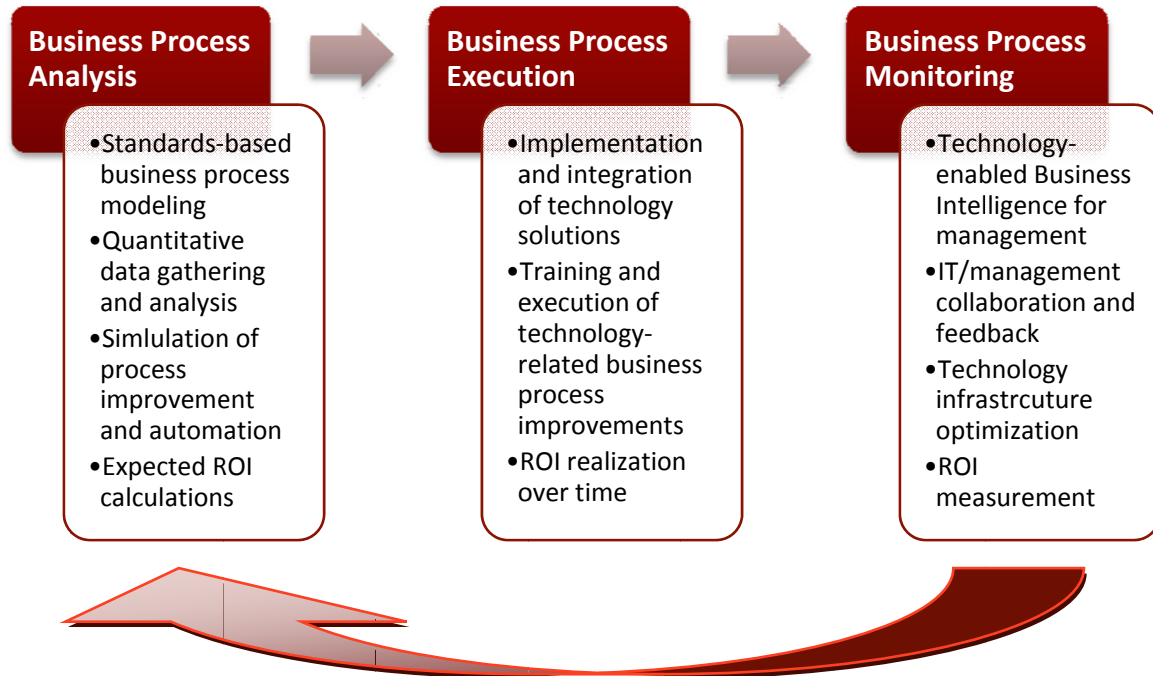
Business Process Analysis

•Standards-based business process modeling
•Quantitative data gathering and analysis
•Simlulation of process improvement and automation
•Expected ROI calculations

Business Process Execution

•Implementation and integration of technology solutions
•Training and execution of technology-related business process improvements
•ROI realization over time

Business Process Monitoring

•Technology-enabled Business Intelligence for management
•IT/management collaboration and feedback
•Technology infrastrcuture optimization
•ROI measurement